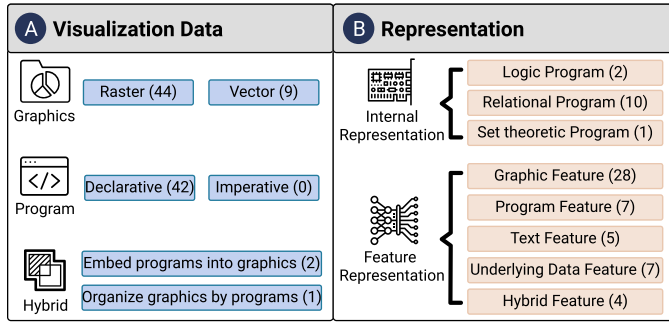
A Visualization Data

Graphics

Raster (44)

Vector (9)

Program

Declarative (42)

Imperative (0)

Hybrid

Embed programs into graphics (2)

Organize graphics by programs (1)

B Representation

Internal Representation

Logic Program (2)

Relational Program (10)

Set theoretic Program (1)

Feature Representation

Graphic Feature (28)

Program Feature (7)

Text Feature (5)

Underlying Data Feature (7)

Hybrid Feature (4)